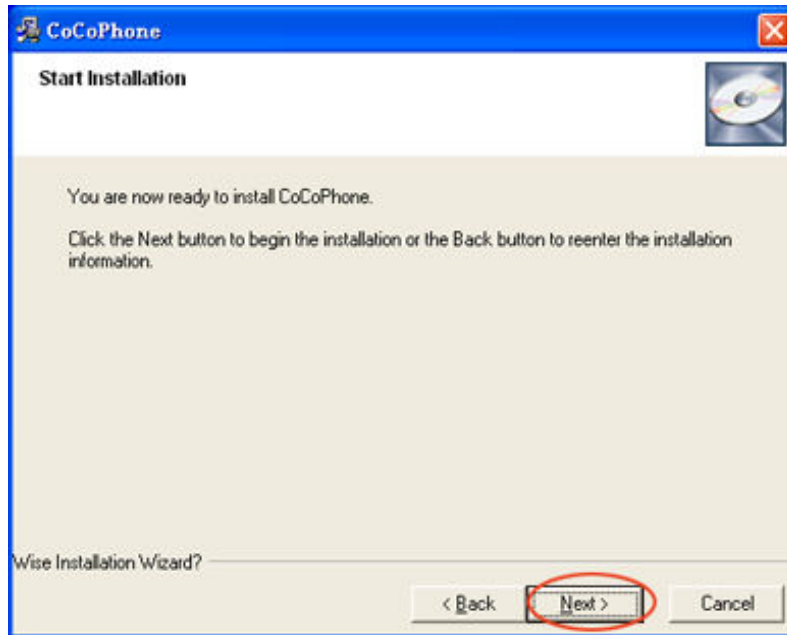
CoCoPhone

Start Installation

You are now ready to install CoCoPhone.

Click the Next button to begin the installation or the Back button to reenter the installation information.

Wise Installation Wizard?

< Back

Next >

Cancel